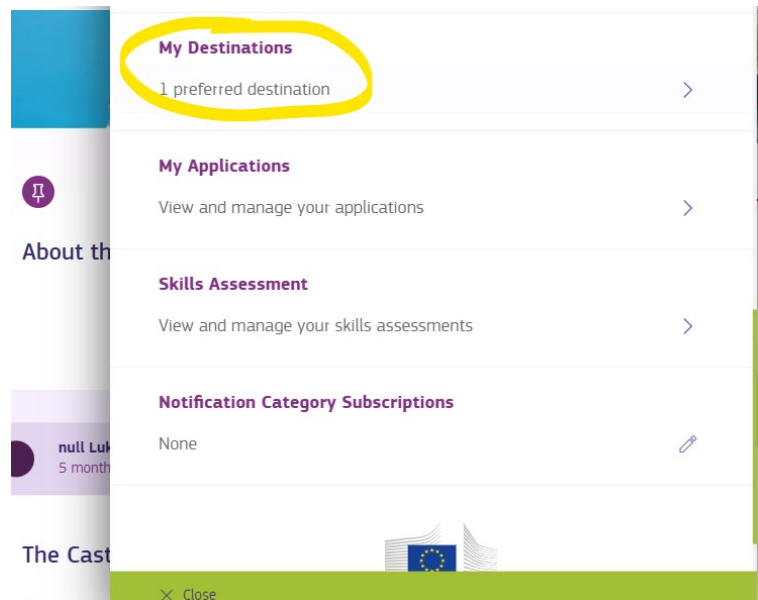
About th

null Luk
5 month

The Cast

My Destinations

1 preferred destination

My Applications

View and manage your applications

Skills Assessment

View and manage your skills assessments

Notification Category Subscriptions

None

× Close